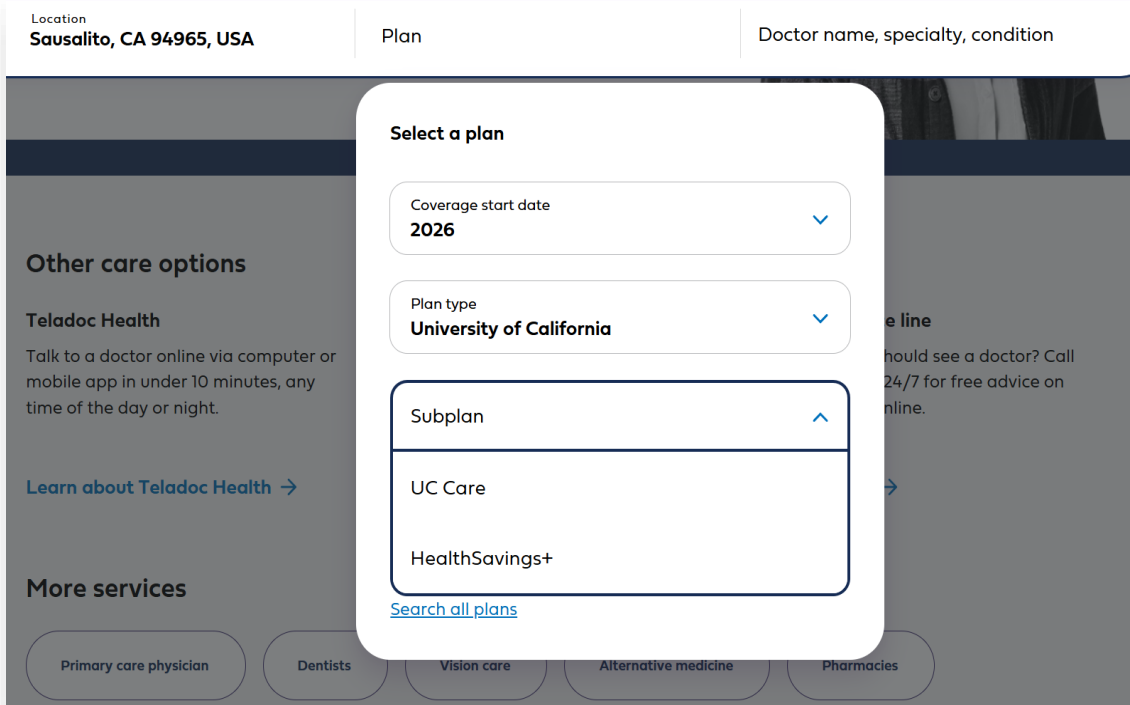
Location
Sausalito, CA 94965, USA

Plan

Doctor name, specialty, condition

Other care options

Teladoc Health

Talk to a doctor online via computer or mobile app in under 10 minutes, any time of the day or night.

Learn about Teladoc Health →

e line

hould see a doctor? Call 24/7 for free advice on nline.

→

More services

Primary care physician

Dentists

Vision care

Alternative medicine

Pharmacies

Select a plan

Coverage start date
2026

Plan type
University of California

Subplan

UC Care

HealthSavings+

Search all plans